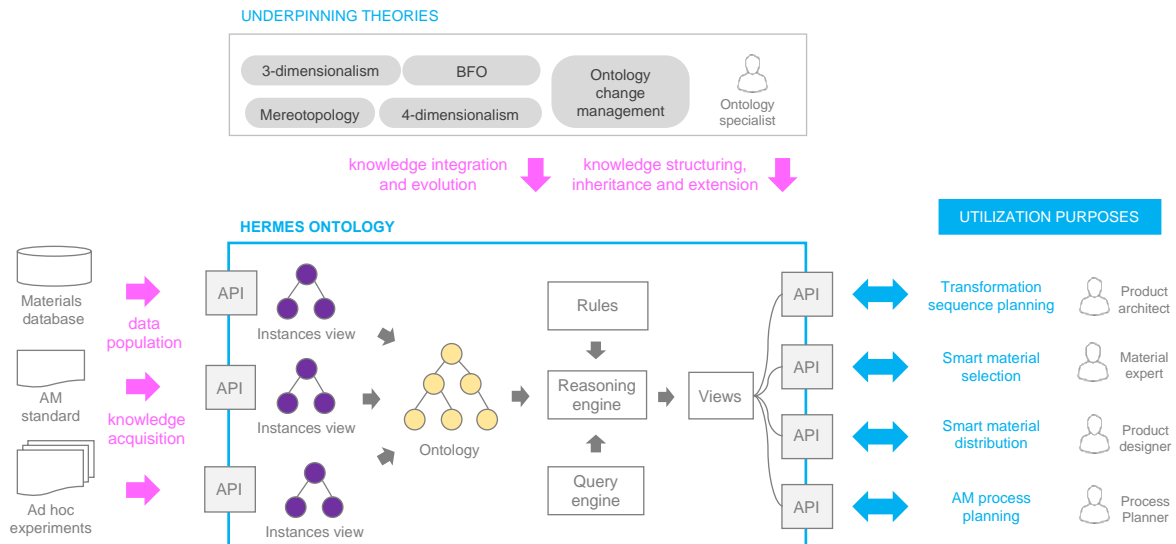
UNDERPINNING THEORIES

3-dimensionalism
BFO
Mereotopology
4-dimensionalism
Ontology change management
Ontology specialist

knowledge integration and evolution
knowledge structuring, inheritance and extension

HERMES ONTOLOGY

UTILIZATION PURPOSES

Materials database
data population
AM standard
knowledge acquisition
Ad hoc experiments

API
Instances view
API
Instances view
API
Instances view

Ontology

Rules
Reasoning engine
Query engine

Views

API
API
API
API

Transformation sequence planning
Product architect
Smart material selection
Material expert
Smart material distribution
Product designer
AM process planning
Process Planner